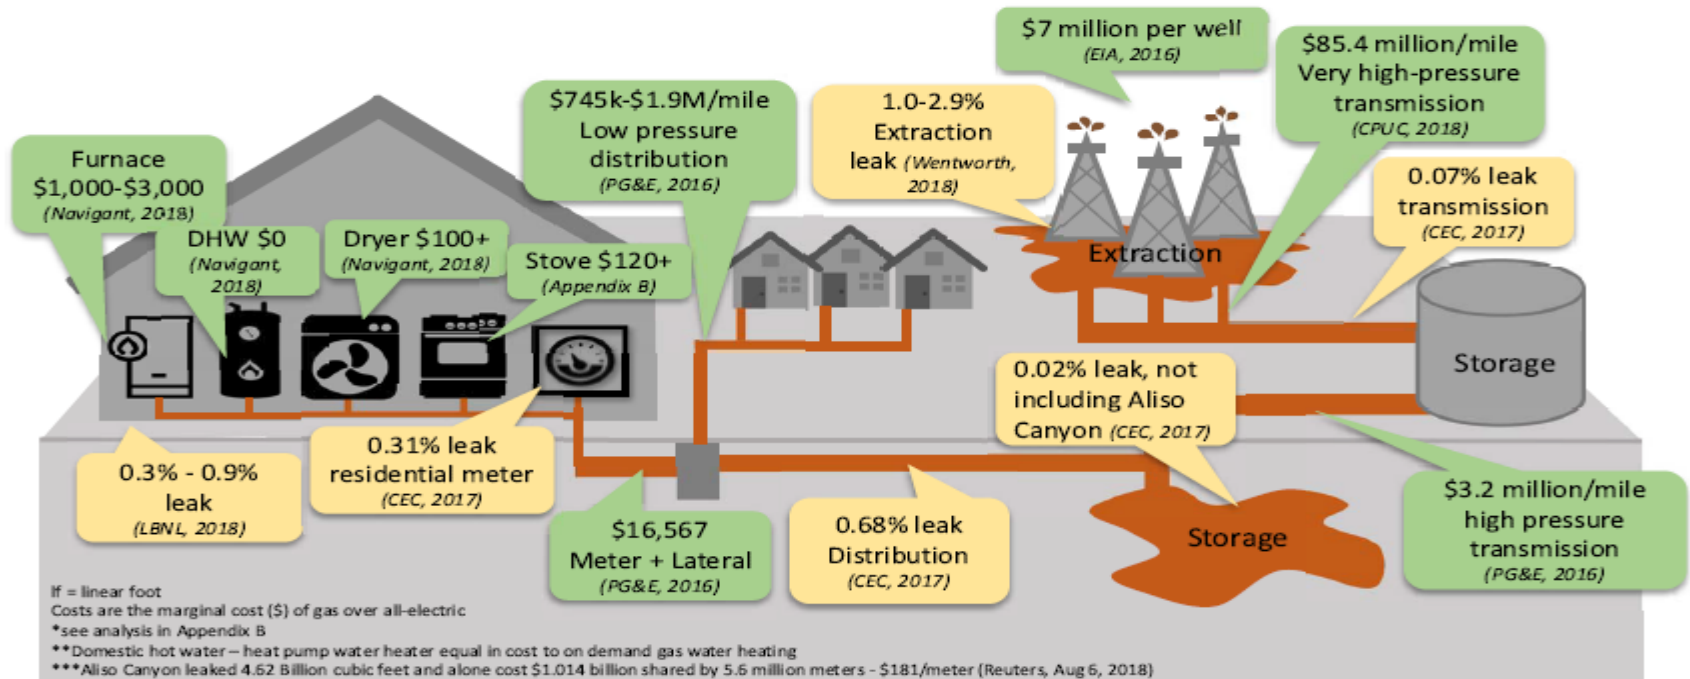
$7 million per well
(EIA, 2016)

$85.4 million/mile
Very high-pressure transmission
(CPUC, 2018)

$745k-$1.9M/mile
Low pressure distribution
(PG&E, 2016)

1.0-2.9%
Extraction leak (Wentworth, 2018)

Furnace
$1,000-$3,000
(Navigant, 2018)

DHW $0
(Navigant, 2018)

Dryer $100+
(Navigant, 2018)

Stove $120+
(Appendix B)

Extraction

0.07% leak transmission
(CEC, 2017)

Storage

0.02% leak, not including Aliso Canyon (CEC, 2017)

0.31% leak residential meter
(CEC, 2017)

0.3% - 0.9% leak
(LBNL, 2018)

$16,567
Meter + Lateral
(PG&E, 2016)

0.68% leak
Distribution
(CEC, 2017)

Storage

$3.2 million/mile
high pressure transmission
(PG&E, 2016)

lf = linear foot
Costs are the marginal cost ($) of gas over all-electric
*see analysis in Appendix B
**Domestic hot water – heat pump water heater equal in cost to on demand gas water heating
***Aliso Canyon leaked 4.62 Billion cubic feet and alone cost $1.014 billion shared by 5.6 million meters - $181/meter (Reuters, Aug 6, 2018)